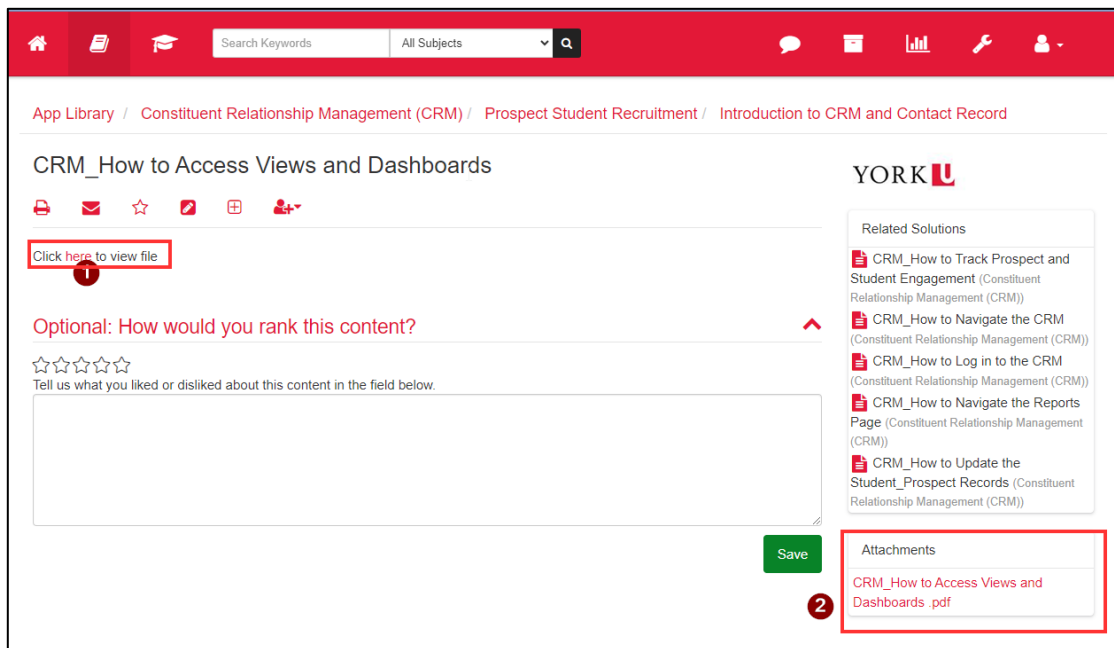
Search Keywords

All Subjects

App Library / Constituent Relationship Management (CRM) / Prospect Student Recruitment / Introduction to CRM and Contact Record

CRM_How to Access Views and Dashboards

Click here to view file

1

Optional: How would you rank this content?

Tell us what you liked or disliked about this content in the field below.

Save

YORK U

Related Solutions

CRM_How to Track Prospect and Student Engagement (Constituent Relationship Management (CRM))

CRM_How to Navigate the CRM (Constituent Relationship Management (CRM))

CRM_How to Log in to the CRM (Constituent Relationship Management (CRM))

CRM_How to Navigate the Reports Page (Constituent Relationship Management (CRM))

CRM_How to Update the Student_Prospect Records (Constituent Relationship Management (CRM))

Attachments

CRM_How to Access Views and Dashboards .pdf

2